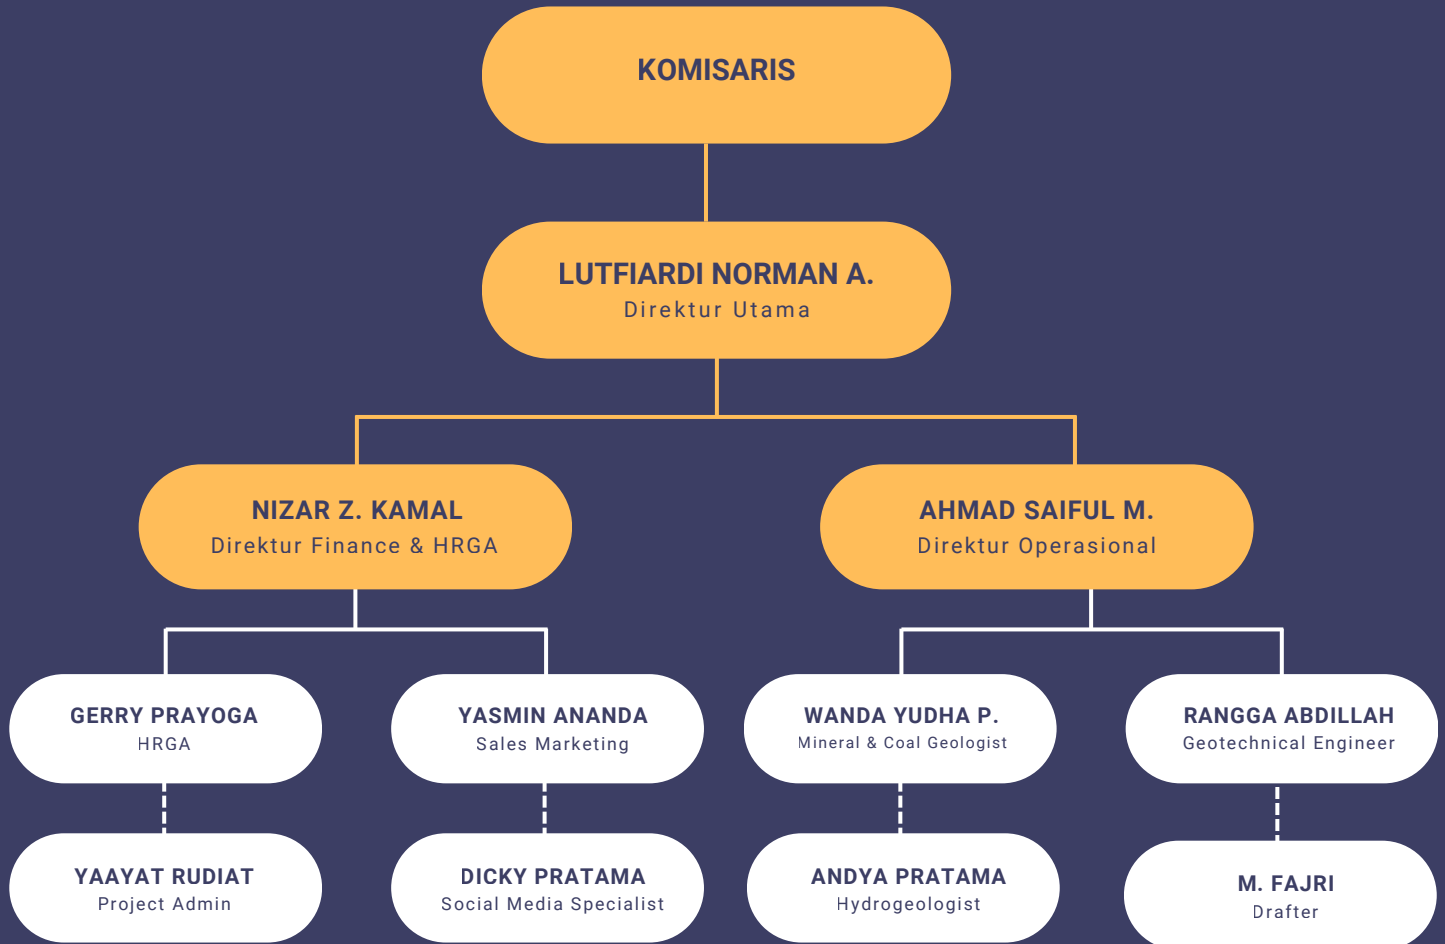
KOMISARIS

LUTFIARDI NORMAN A.
Direktur Utama

NIZAR Z. KAMAL
Direktur Finance & HRGA

AHMAD SAIFUL M.
Direktur Operasional

GERRY PRAYOGA
HRGA

YASMIN ANANDA
Sales Marketing

WANDA YUDHA P.
Mineral & Coal Geologist

RANGGA ABDILLAH
Geotechnical Engineer

YAAYAT RUDIAT
Project Admin

DICKY PRATAMA
Social Media Specialist

ANDYA PRATAMA
Hydrogeologist

M. FAJRI
Drafter